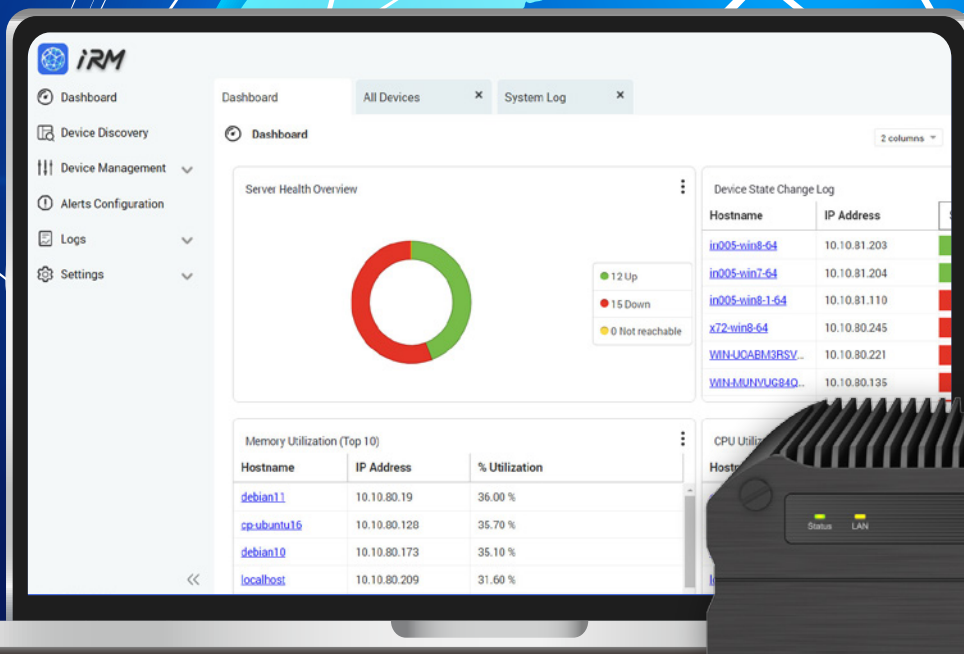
iRM

Dashboard
Device Discovery
Device Management
Alerts Configuration
Logs
Settings

Dashboard | All Devices × | System Log ×

Dashboard

2 columns

Server Health Overview

12 Up
15 Down
0 Not reachable

Device State Change Log

| Hostname | IP Address |
|---|---|
| in005-win8-64 | 10.10.81.203 |
| in005-win7-64 | 10.10.81.204 |
| in005-win8-1-64 | 10.10.81.110 |
| x72-win8-64 | 10.10.80.245 |
| WIN-UOABM3RSV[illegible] | 10.10.80.221 |
| WIN-MUNVUG84Q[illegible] | 10.10.80.135 |

Memory Utilization (Top 10)

| Hostname | IP Address | % Utilization |
|---|---|---|
| debian11 | 10.10.80.19 | 36.00 % |
| cp-ubuntu16 | 10.10.80.128 | 35.70 % |
| debian10 | 10.10.80.173 | 35.10 % |
| localhost | 10.10.80.209 | 31.60 % |

CPU Utiliz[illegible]
Host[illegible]

Status LAN